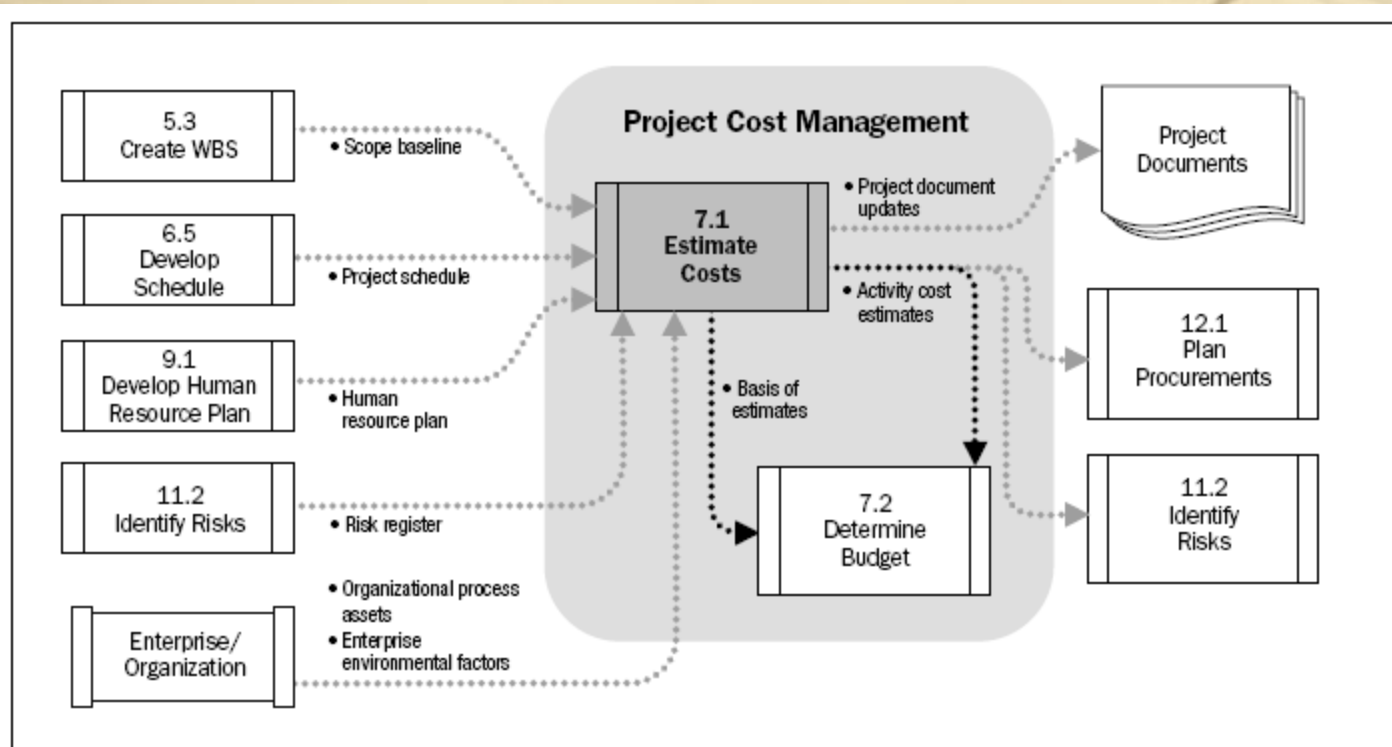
5.3
Create WBS

• Scope baseline

6.5
Develop
Schedule

• Project schedule

9.1
Develop Human
Resource Plan

• Human resource plan

11.2
Identify Risks

• Risk register

Enterprise/
Organization

• Organizational process assets
• Enterprise environmental factors

Project Cost Management

7.1
Estimate
Costs

• Project document updates

• Activity cost estimates

• Basis of estimates

7.2
Determine
Budget

Project
Documents

12.1
Plan
Procurements

11.2
Identify
Risks